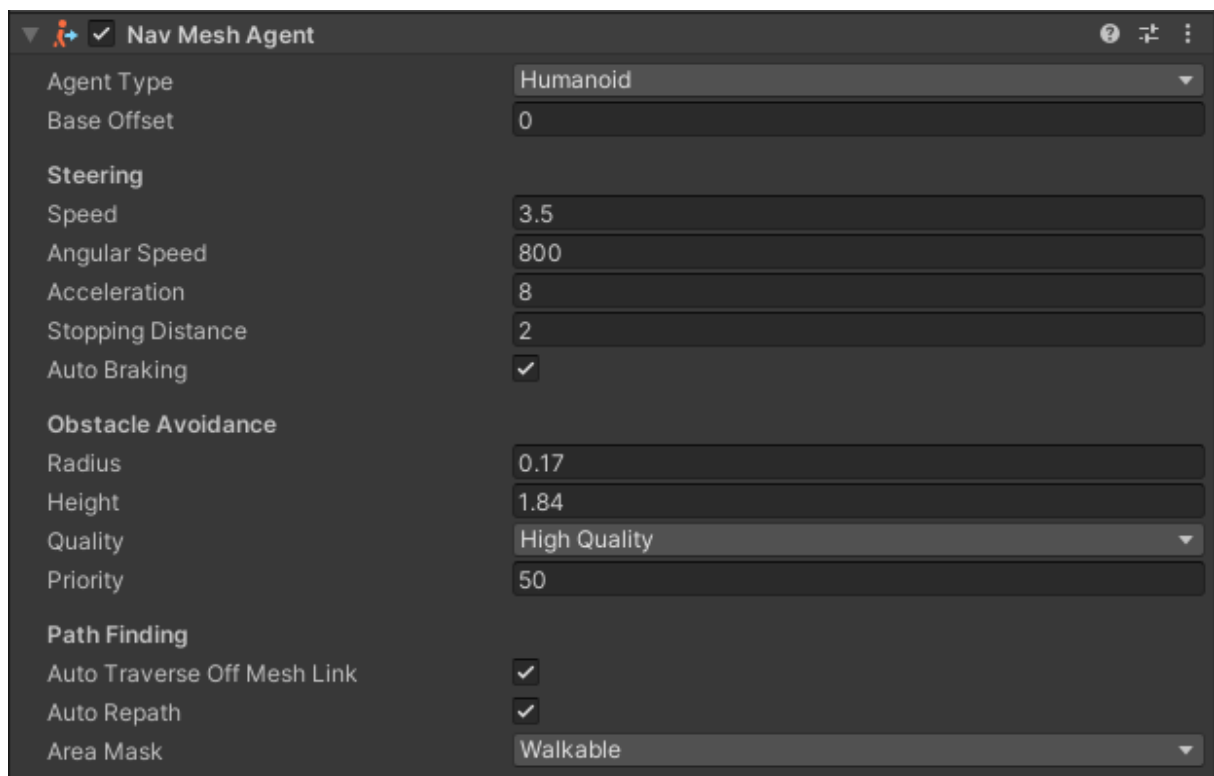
Nav Mesh Agent

| | |
|---|---|
| Agent Type | Humanoid |
| Base Offset | 0 |

Steering

| | |
|---|---|
| Speed | 3.5 |
| Angular Speed | 800 |
| Acceleration | 8 |
| Stopping Distance | 2 |
| Auto Braking | ✓ |

Obstacle Avoidance

| | |
|---|---|
| Radius | 0.17 |
| Height | 1.84 |
| Quality | High Quality |
| Priority | 50 |

Path Finding

| | |
|---|---|
| Auto Traverse Off Mesh Link | ✓ |
| Auto Repath | ✓ |
| Area Mask | Walkable |